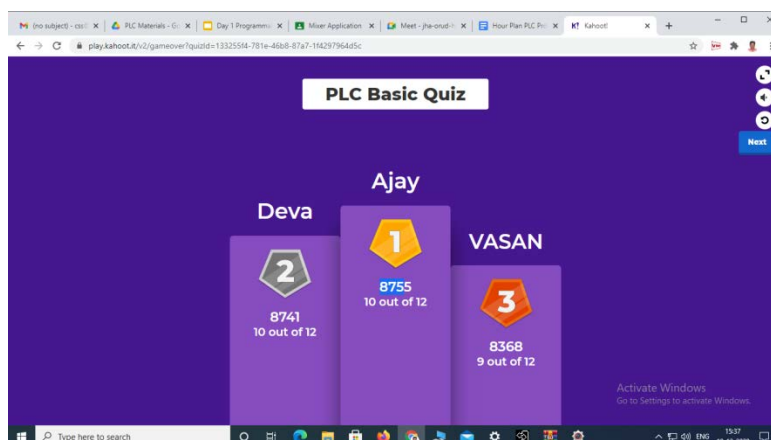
(no subject) - csc | PLC Materials - G | Day 1 Programm | Mixer Application | Meet - jha-orud-i | Hour Plan PLC Pr | Kahoot!

play.kahoot.it/v2/gameover?quizId=133255f4-781e-46b8-87a7-1f4297964d5c

PLC Basic Quiz

Next

Ajay

1

8755
10 out of 12

Deva

2

8741
10 out of 12

VASAN

3

8368
9 out of 12

Activate Windows
Go to Settings to activate Windows.

Type here to search

ENG 15:37